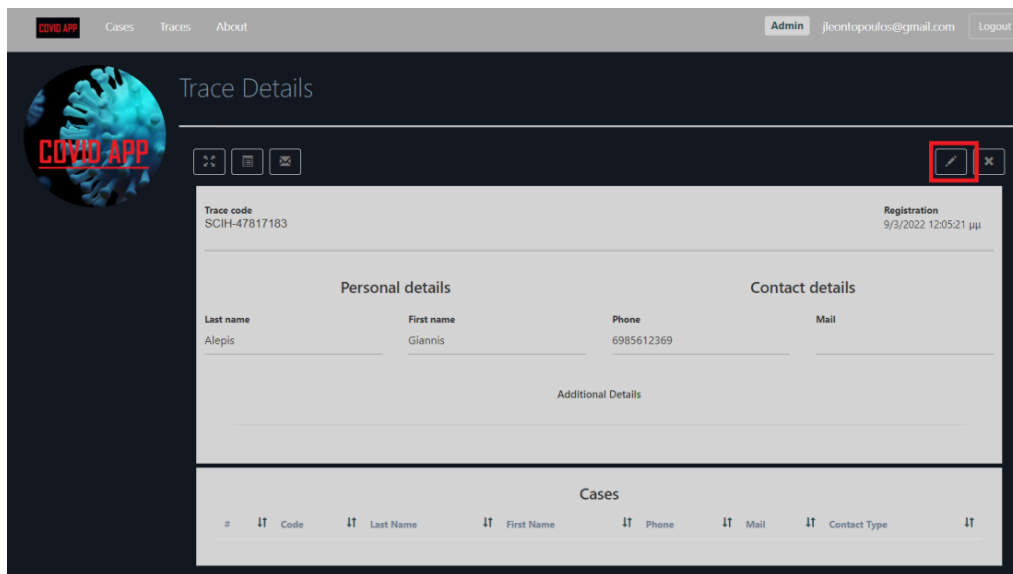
COVID APP Cases Traces About

Admin jleontopoulos@gmail.com Logout

COVID APP

Trace Details

Trace code
SCIH-47817183

Registration
9/3/2022 12:05:21 μμ

Personal details

Contact details

Last name
Alepis

First name
Giannis

Phone
6985612369

Mail

Additional Details

Cases

| # | Code | Last Name | First Name | Phone | Mail | Contact Type |
|---|---|---|---|---|---|---|